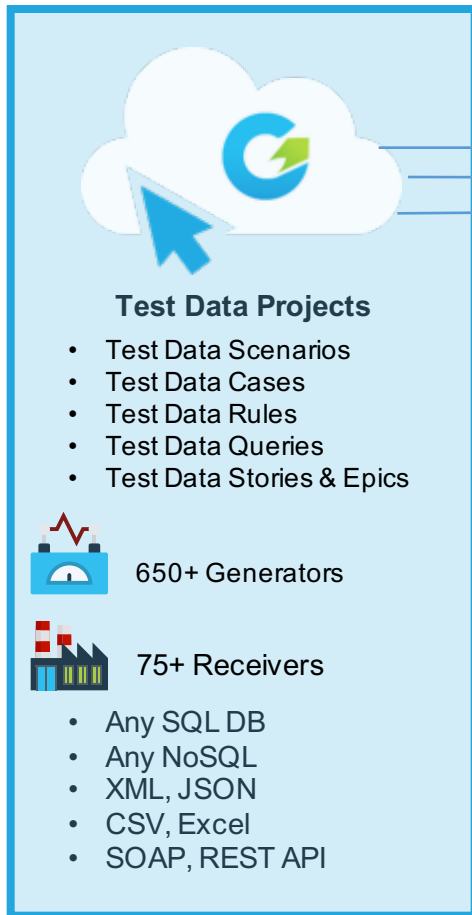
Test Data Projects

- Test Data Scenarios
- Test Data Cases
- Test Data Rules
- Test Data Queries
- Test Data Stories & Epics

650+ Generators

75+ Receivers

- Any SQL DB
- Any NoSQL
- XML, JSON
- CSV, Excel
- SOAP, REST API